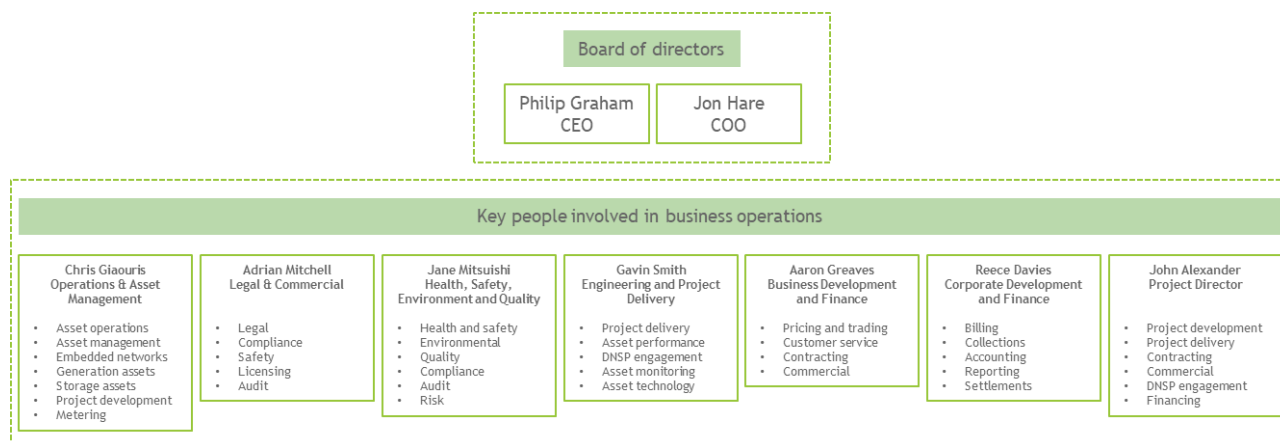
Board of directors

Philip Graham
CEO

Jon Hare
COO

Key people involved in business operations

Chris Giaouris
Operations & Asset Management

- Asset operations
- Asset management
- Embedded networks
- Generation assets
- Storage assets
- Project development
- Metering

Adrian Mitchell
Legal & Commercial

- Legal
- Compliance
- Safety
- Licensing
- Audit

Jane Mitsuishi
Health, Safety, Environment and Quality

- Health and safety
- Environmental
- Quality
- Compliance
- Audit
- Risk

Gavin Smith
Engineering and Project Delivery

- Project delivery
- Asset performance
- DNSP engagement
- Asset monitoring
- Asset technology

Aaron Greaves
Business Development and Finance

- Pricing and trading
- Customer service
- Contracting
- Commercial

Reece Davies
Corporate Development and Finance

- Billing
- Collections
- Accounting
- Reporting
- Settlements

John Alexander
Project Director

- Project development
- Project delivery
- Contracting
- Commercial
- DNSP engagement
- Financing